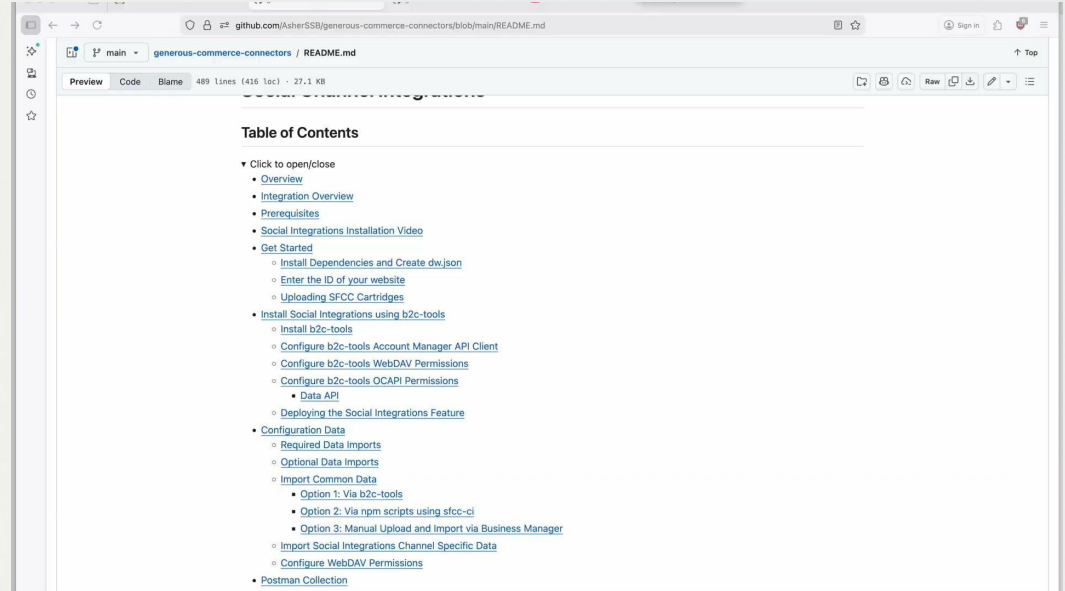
github.com/AsherSSB/generous-commerce-connectors/blob/main/README.md

Sign in

main

generous-commerce-connectors / README.md

Top

Preview Code Blame 489 lines (416 loc) · 27.1 KB

Raw

Table of Contents

▾ Click to open/close

- Overview
- Integration Overview
- Prerequisites
- Social Integrations Installation Video
- Get Started
  - Install Dependencies and Create dw.json
  - Enter the ID of your website
  - Uploading SFCC Cartridges
- Install Social Integrations using b2c-tools
  - Install b2c-tools
  - Configure b2c-tools Account Manager API Client
  - Configure b2c-tools WebDAV Permissions
  - Configure b2c-tools OCAPI Permissions
    - Data API
  - Deploying the Social Integrations Feature
- Configuration Data
  - Required Data Imports
  - Optional Data Imports
  - Import Common Data
    - Option 1: Via b2c-tools
    - Option 2: Via npm scripts using sfcc-ci
    - Option 3: Manual Upload and Import via Business Manager
  - Import Social Integrations Channel Specific Data
  - Configure WebDAV Permissions
- Postman Collection